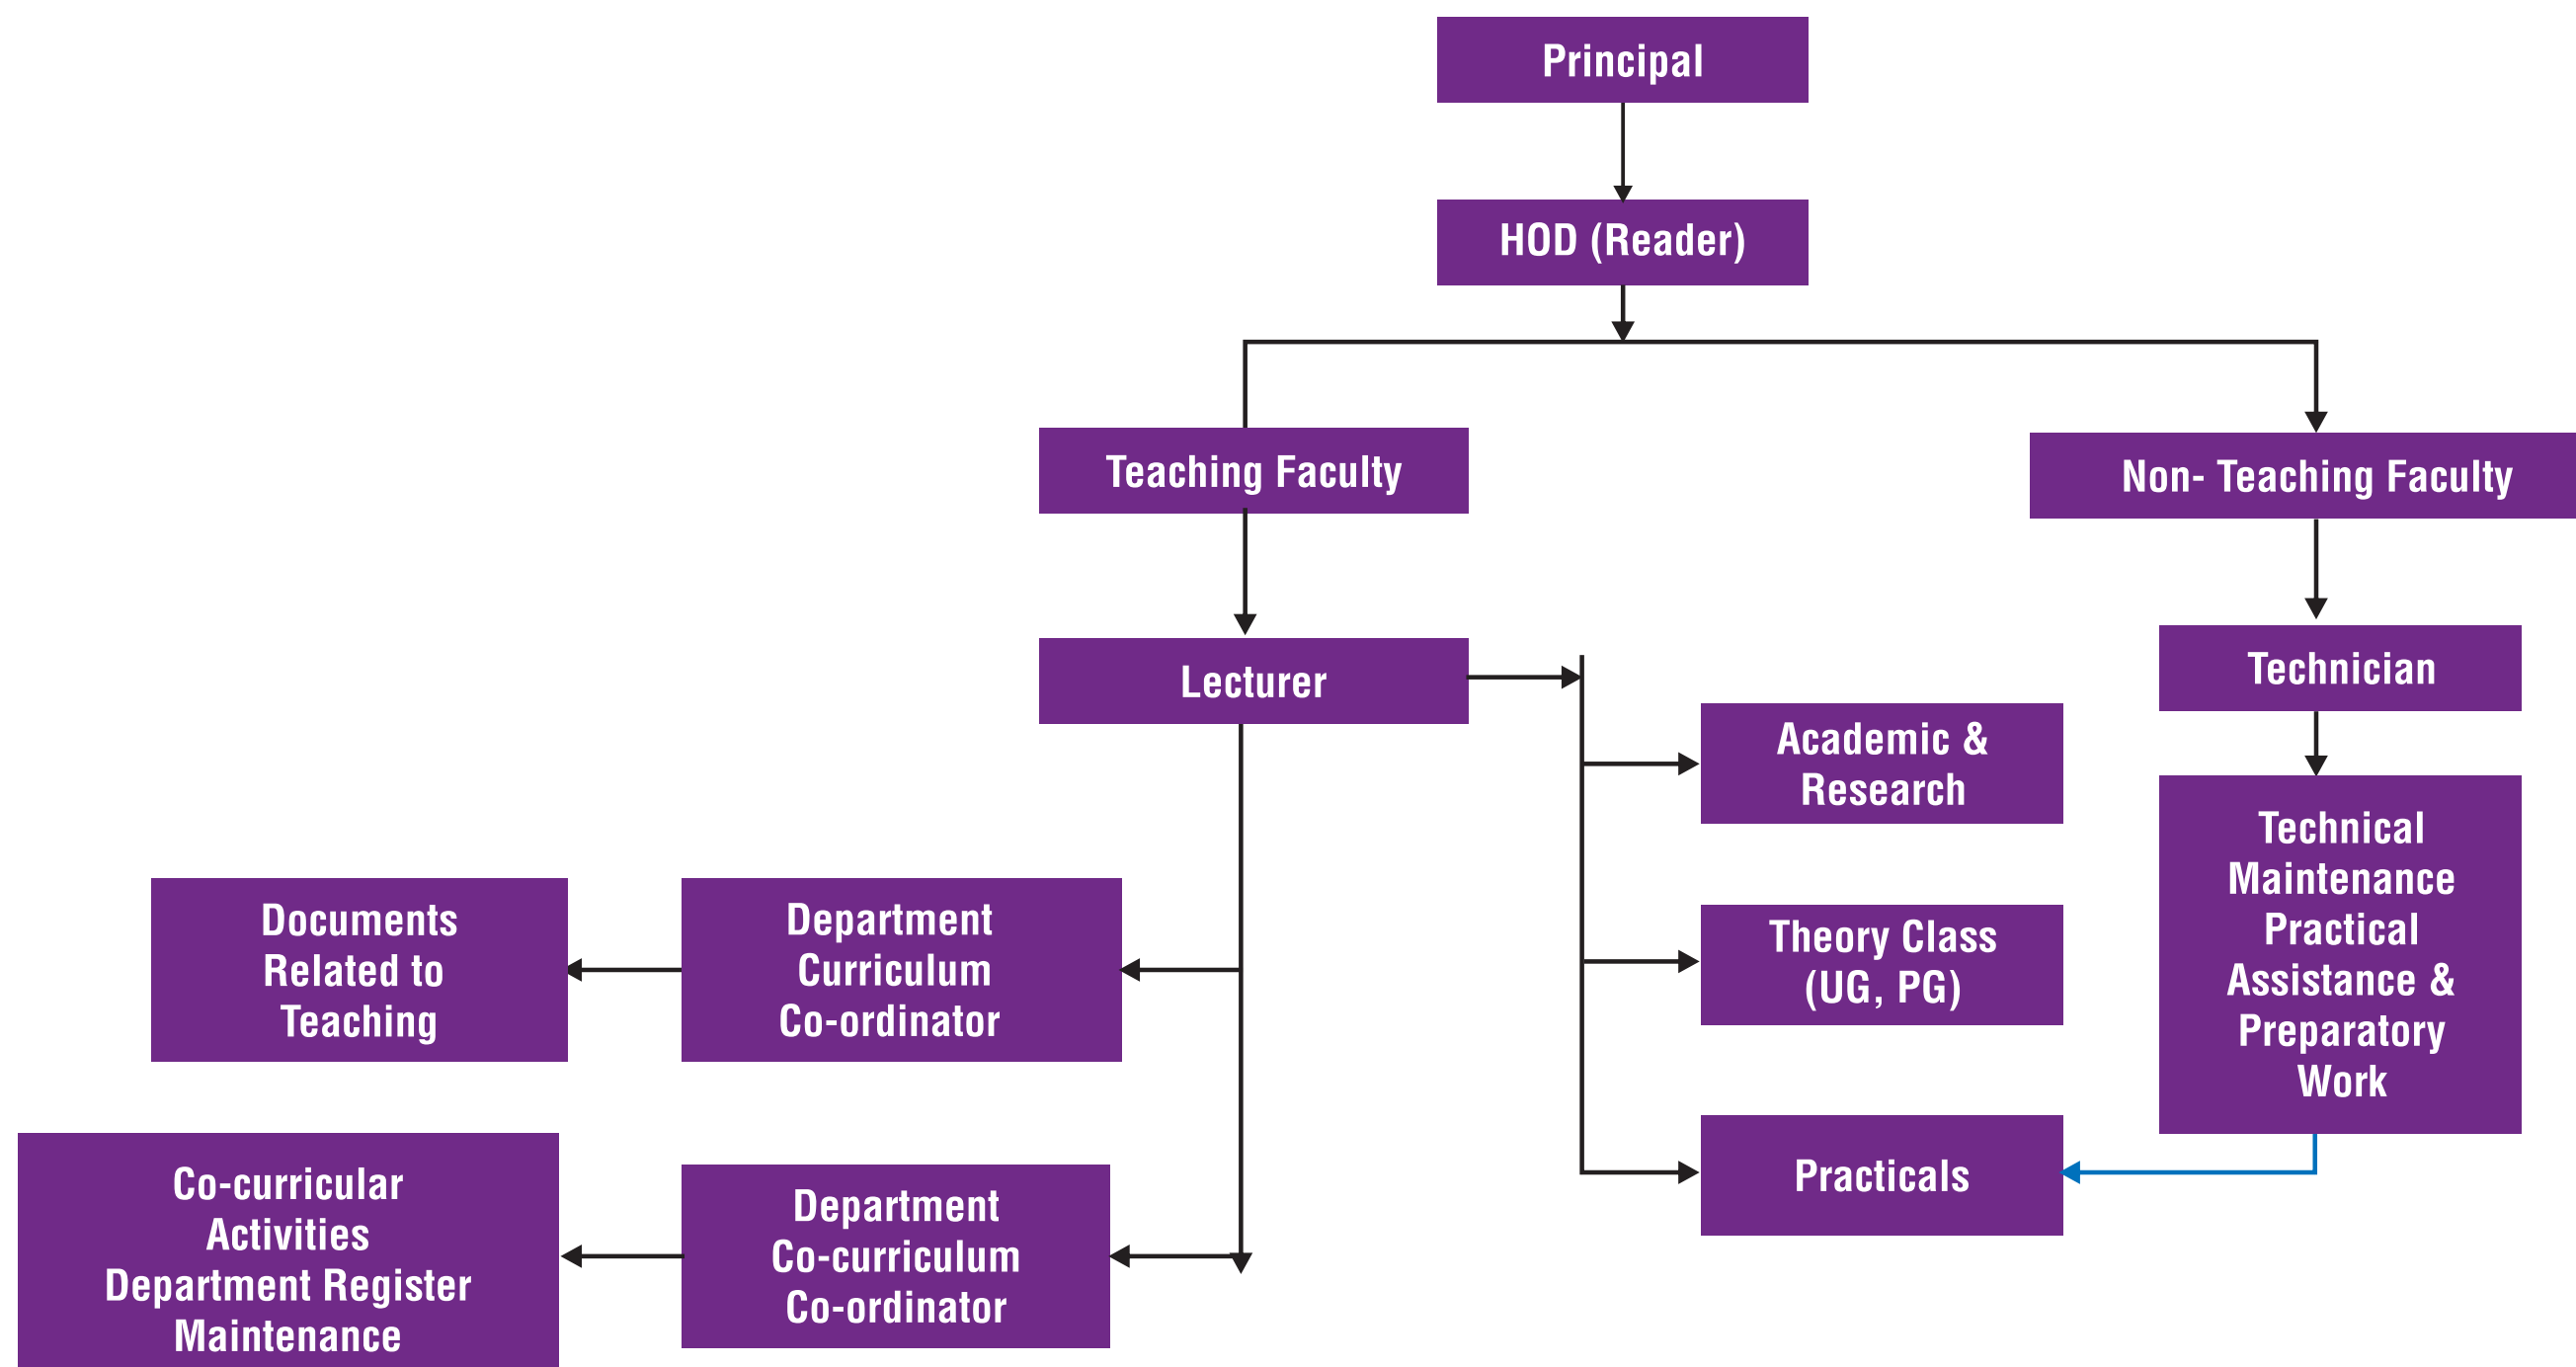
Principal

HOD (Reader)

Teaching Faculty

Non- Teaching Faculty

Lecturer

Technician

Academic & Research

Technical Maintenance Practical Assistance & Preparatory Work

Documents Related to Teaching

Department Curriculum Co-ordinator

Theory Class (UG, PG)

Co-curricular Activities Department Register Maintenance

Department Co-curriculum Co-ordinator

Practicals